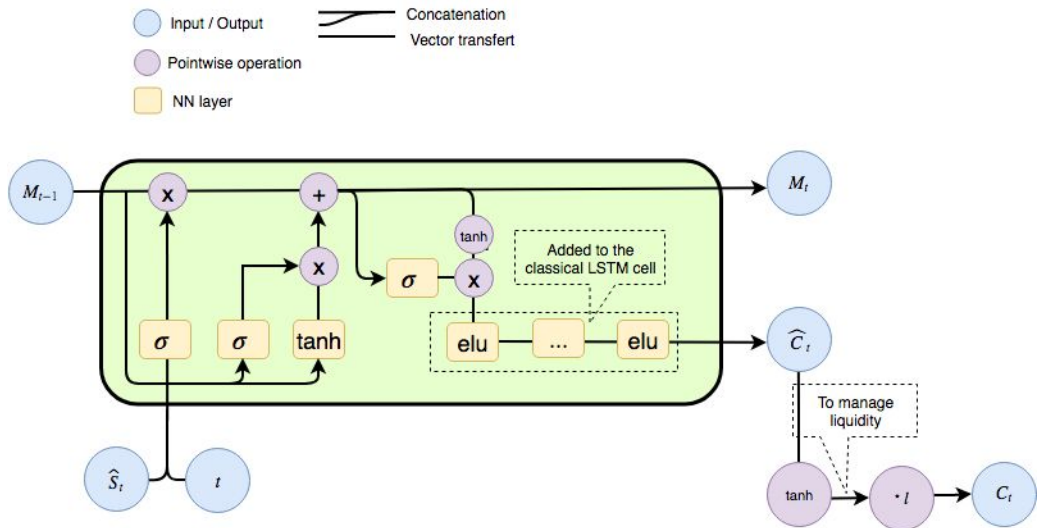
Input / Output

Concatenation

Vector transfert

Pointwise operation

NN layer

$M_{t-1}$

x

+

$M_t$

tanh

Added to the classical LSTM cell

x

$\sigma$

x

$\sigma$

$\sigma$

tanh

elu

...

elu

$\widehat{C}_t$

To manage liquidity

$\widehat{S}_t$

$t$

tanh

$\cdot l$

$C_t$